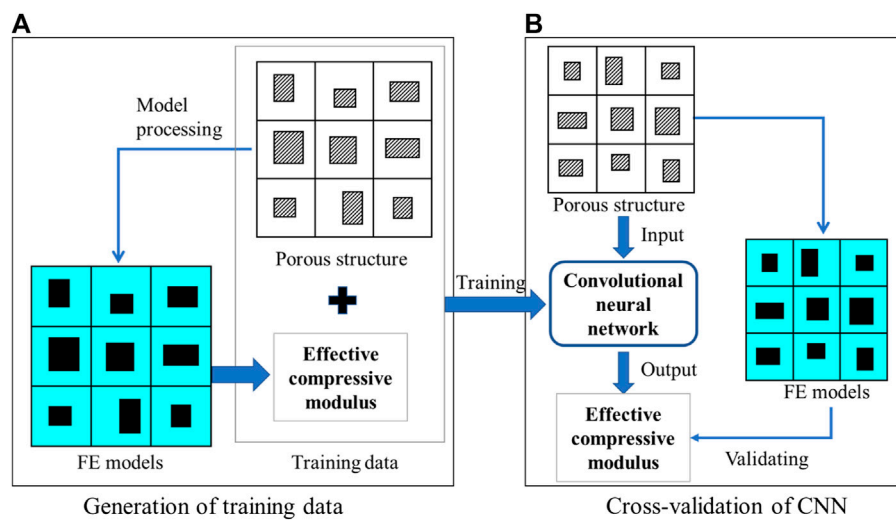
A

Model processing

Porous structure

+

Effective compressive modulus

FE models

Training data

Generation of training data

Training

B

Porous structure

Input

Convolutional neural network

Output

Effective compressive modulus

FE models

Validating

Cross-validation of CNN